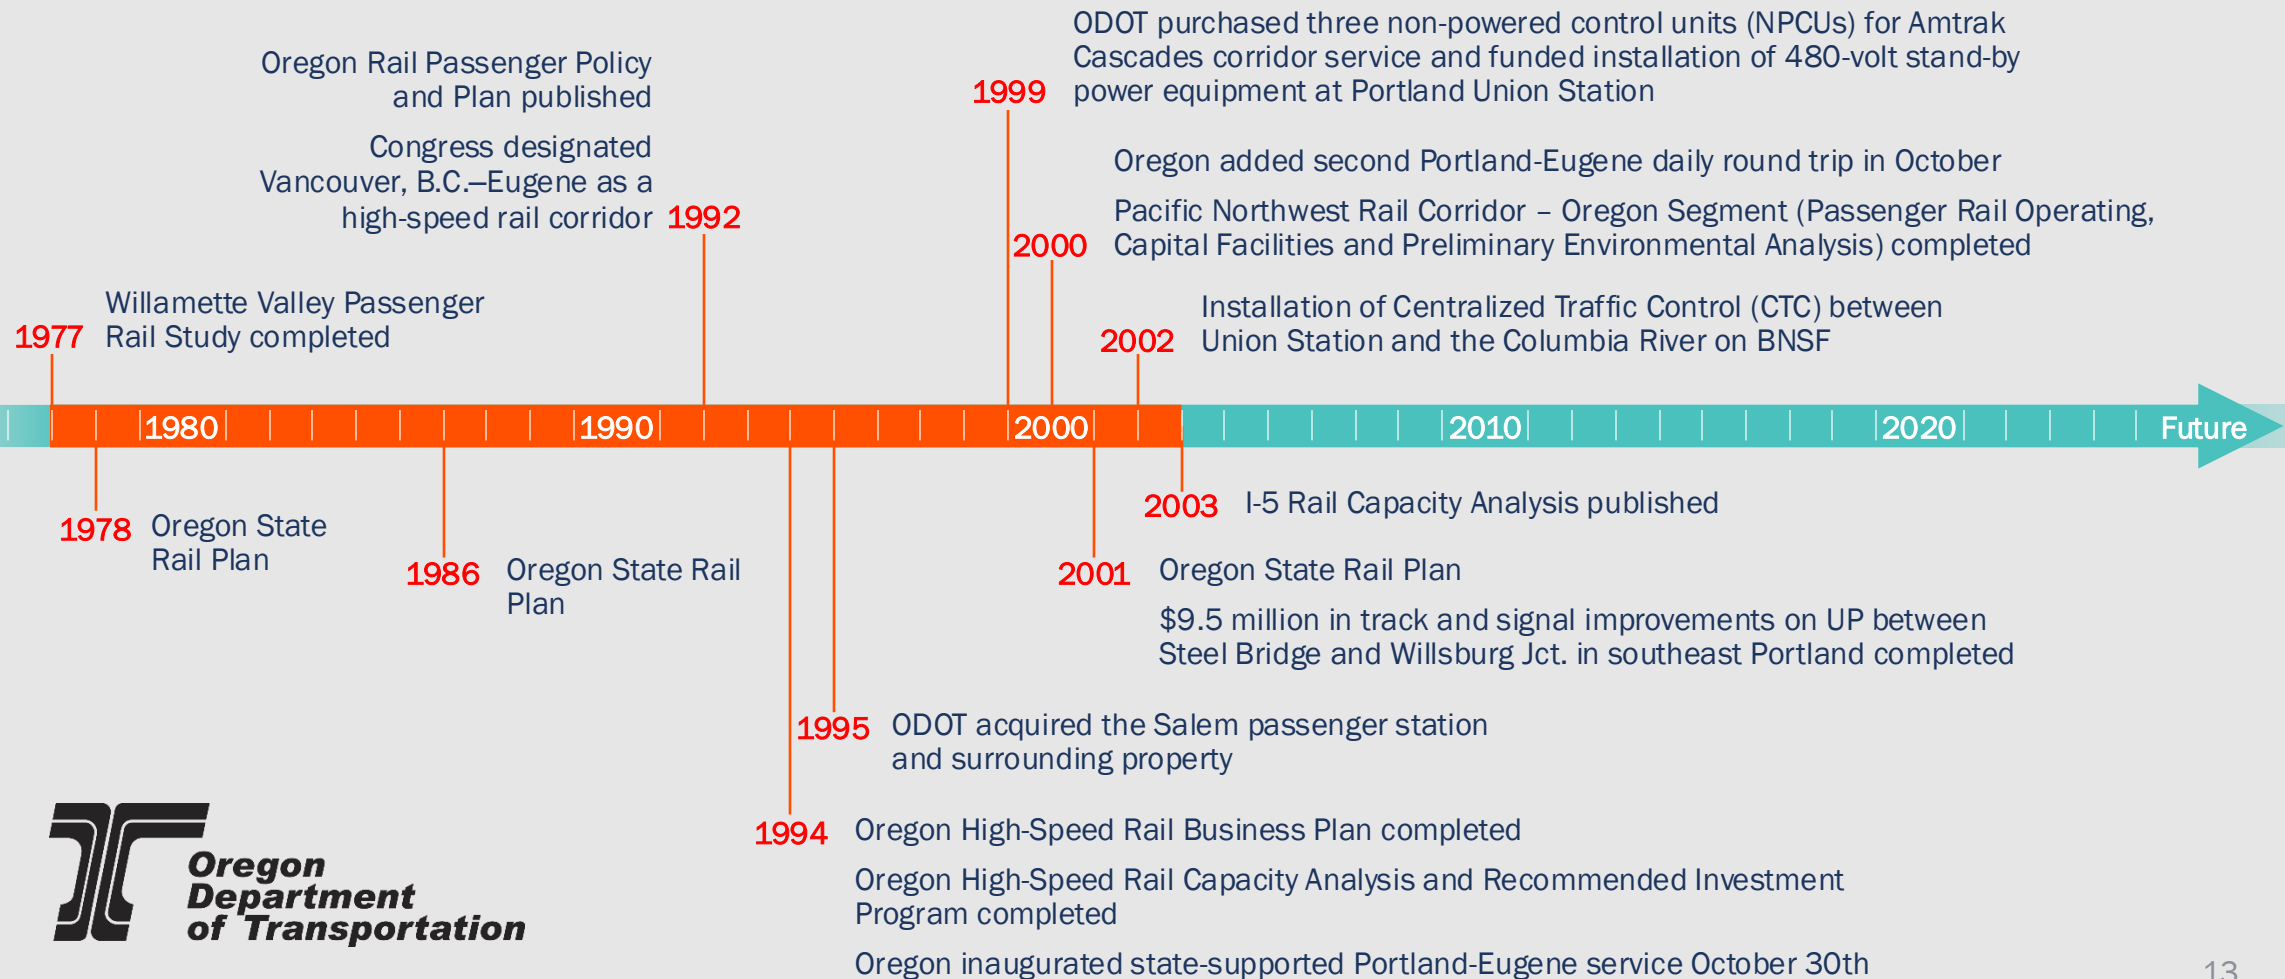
Oregon Rail Passenger Policy and Plan published

Congress designated Vancouver, B.C.–Eugene as a high-speed rail corridor 1992

1999 ODOT purchased three non-powered control units (NPCUs) for Amtrak Cascades corridor service and funded installation of 480-volt stand-by power equipment at Portland Union Station

2000 Oregon added second Portland-Eugene daily round trip in October

Pacific Northwest Rail Corridor – Oregon Segment (Passenger Rail Operating, Capital Facilities and Preliminary Environmental Analysis) completed

1977 Willamette Valley Passenger Rail Study completed

2002 Installation of Centralized Traffic Control (CTC) between Union Station and the Columbia River on BNSF

1980 1990 2000 2010 2020 Future

1978 Oregon State Rail Plan

1986 Oregon State Rail Plan

2003 I-5 Rail Capacity Analysis published

2001 Oregon State Rail Plan

$9.5 million in track and signal improvements on UP between Steel Bridge and Willsburg Jct. in southeast Portland completed

1995 ODOT acquired the Salem passenger station and surrounding property

1994 Oregon High-Speed Rail Business Plan completed

Oregon High-Speed Rail Capacity Analysis and Recommended Investment Program completed

Oregon inaugurated state-supported Portland-Eugene service October 30th

Oregon Department of Transportation

13